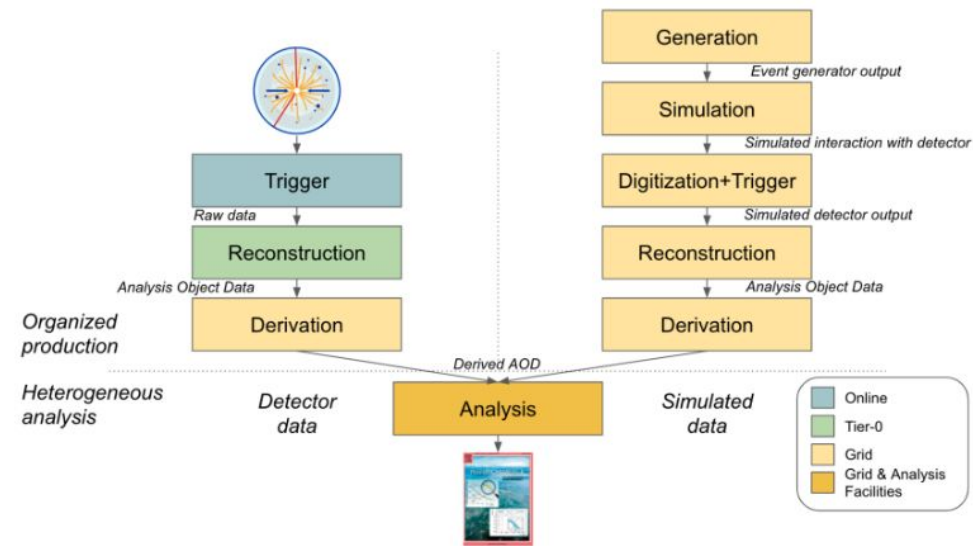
Generation

Event generator output

Simulation

Simulated interaction with detector

Trigger

Digitization+Trigger

Raw data

Simulated detector output

Reconstruction

Reconstruction

Analysis Object Data

Analysis Object Data

Organized production

Derivation

Derivation

Derived AOD

Heterogeneous analysis

Detector data

Analysis

Simulated data

Online

Tier-0

Grid

Grid & Analysis Facilities